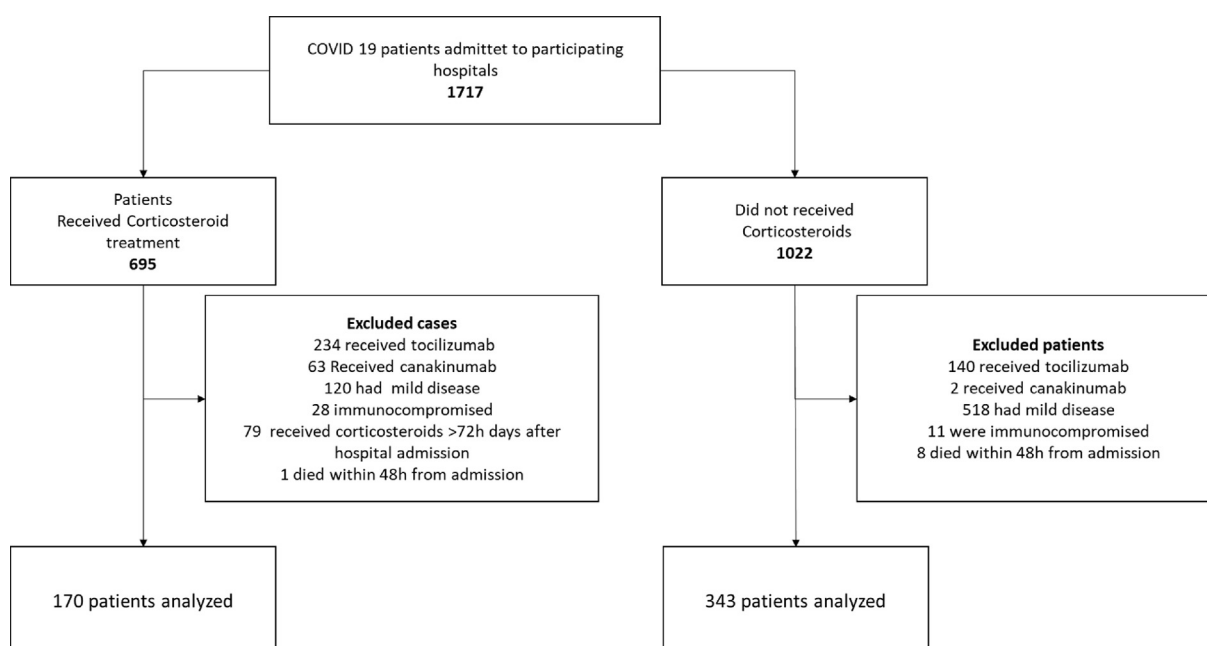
COVID 19 patients admittet to participating hospitals
**1717**

Patients
Received Corticosteroid treatment
**695**

Did not received Corticosteroids
**1022**

**Excluded cases**
234 received tocilizumab
63 Received canakinumab
120 had mild disease
28 immunocompromised
79 received corticosteroids >72h days after hospital admission
1 died within 48h from admission

**Excluded patients**
140 received tocilizumab
2 received canakinumab
518 had mild disease
11 were immunocompromised
8 died within 48h from admission

170 patients analyzed

343 patients analyzed